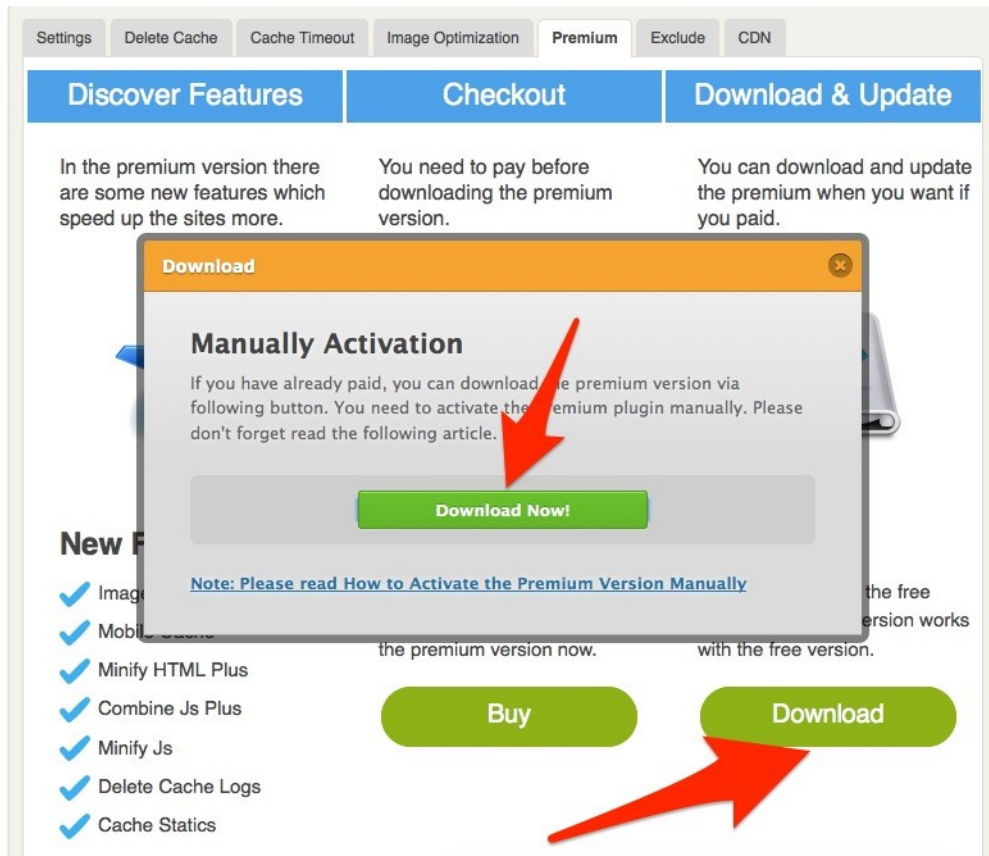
Settings | Delete Cache | Cache Timeout | Image Optimization | Premium | Exclude | CDN

Discover Features

In the premium version there are some new features which speed up the sites more.

Checkout

You need to pay before downloading the premium version.

Download & Update

You can download and update the premium when you want if you paid.

Download

Manually Activation

If you have already paid, you can download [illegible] premium version via following button. You need to activate the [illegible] premium plugin manually. Please don't forget read the following article.

Download Now!

Note: Please read How to Activate the Premium Version Manually

New F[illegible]

Image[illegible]

Mobil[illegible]

Minify HTML Plus

Combine Js Plus

Minify Js

Delete Cache Logs

Cache Statics

the premium version now.

Buy

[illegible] the free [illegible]ersion works with the free version.

Download